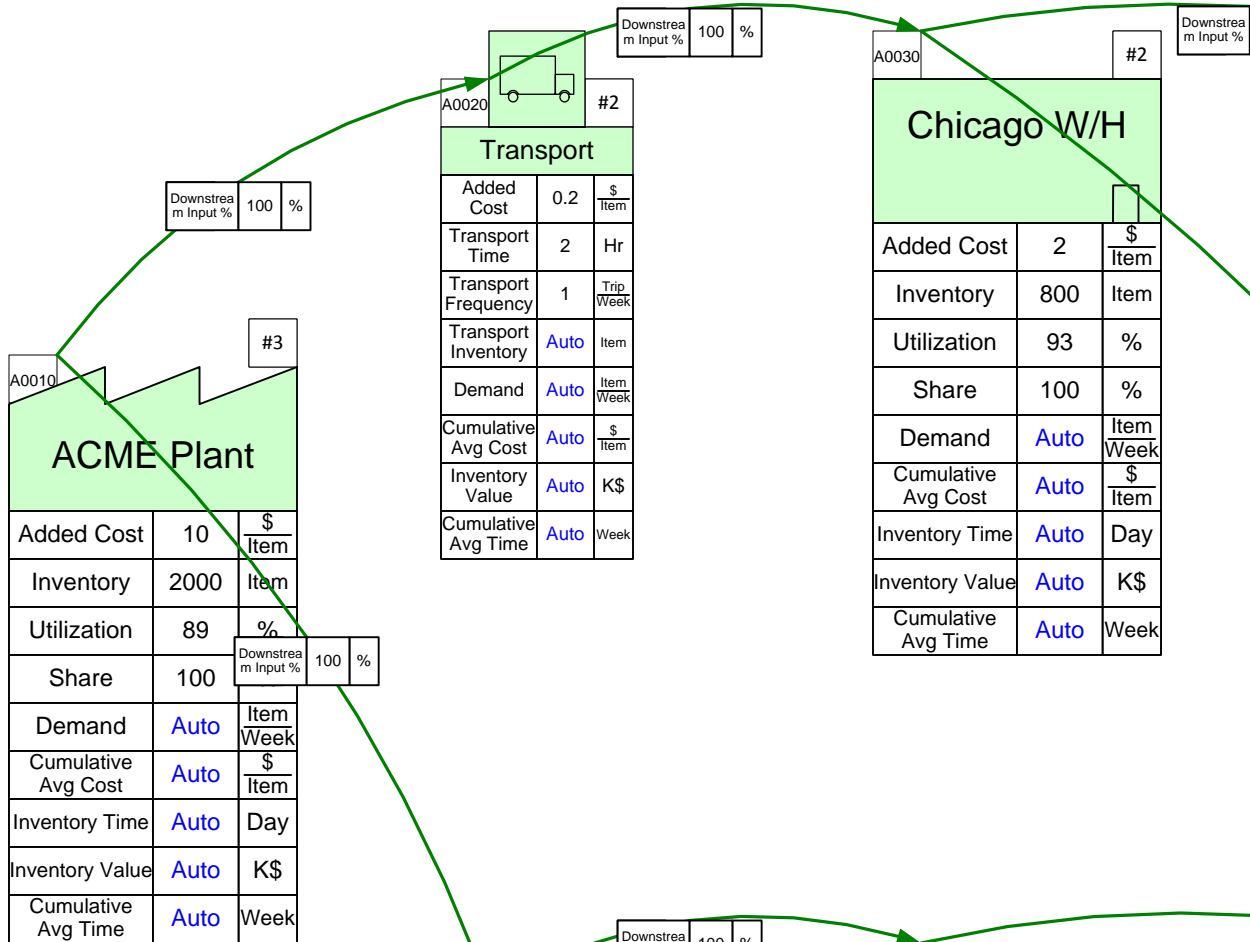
Downstream Input % | 100 | %

Downstream Input %

A0020 #2

Transport

| Added Cost | 0.2 | $\frac{\$}{Item}$ |
|---|---|---|
| Transport Time | 2 | Hr |
| Transport Frequency | 1 | $\frac{Trip}{Week}$ |
| Transport Inventory | Auto | Item |
| Demand | Auto | $\frac{Item}{Week}$ |
| Cumulative Avg Cost | Auto | $\frac{\$}{Item}$ |
| Inventory Value | Auto | K$ |
| Cumulative Avg Time | Auto | Week |

A0030 #2

Chicago W/H

| Added Cost | 2 | $\frac{\$}{Item}$ |
|---|---|---|
| Inventory | 800 | Item |
| Utilization | 93 | % |
| Share | 100 | % |
| Demand | Auto | $\frac{Item}{Week}$ |
| Cumulative Avg Cost | Auto | $\frac{\$}{Item}$ |
| Inventory Time | Auto | Day |
| Inventory Value | Auto | K$ |
| Cumulative Avg Time | Auto | Week |

Downstream Input % | 100 | %

A0010 #3

ACME Plant

| Added Cost | 10 | $\frac{\$}{Item}$ |
|---|---|---|
| Inventory | 2000 | Item |
| Utilization | 89 | % |
| Share | 100 | |
| Demand | Auto | $\frac{Item}{Week}$ |
| Cumulative Avg Cost | Auto | $\frac{\$}{Item}$ |
| Inventory Time | Auto | Day |
| Inventory Value | Auto | K$ |
| Cumulative Avg Time | Auto | Week |

Downstream Input % | 100 | %

Downstrea | 100 | %